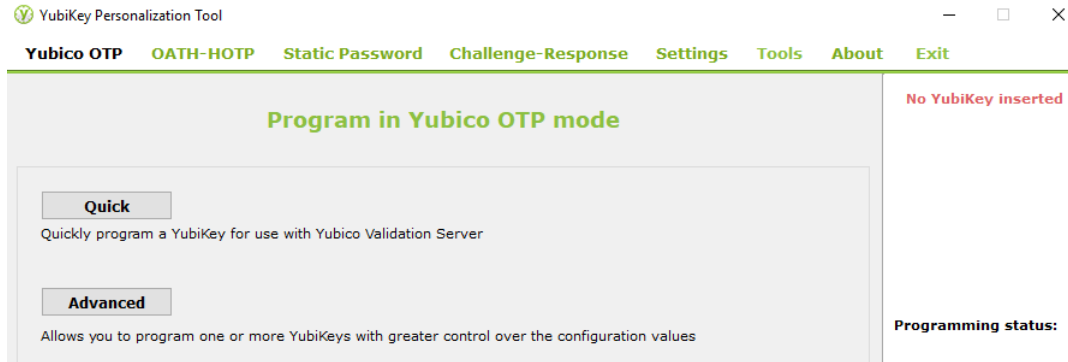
YubiKey Personalization Tool

Yubico OTP OATH-HOTP Static Password Challenge-Response Settings Tools About Exit

Program in Yubico OTP mode

No YubiKey inserted

Quick

Quickly program a YubiKey for use with Yubico Validation Server

Advanced

Allows you to program one or more YubiKeys with greater control over the configuration values

Programming status: